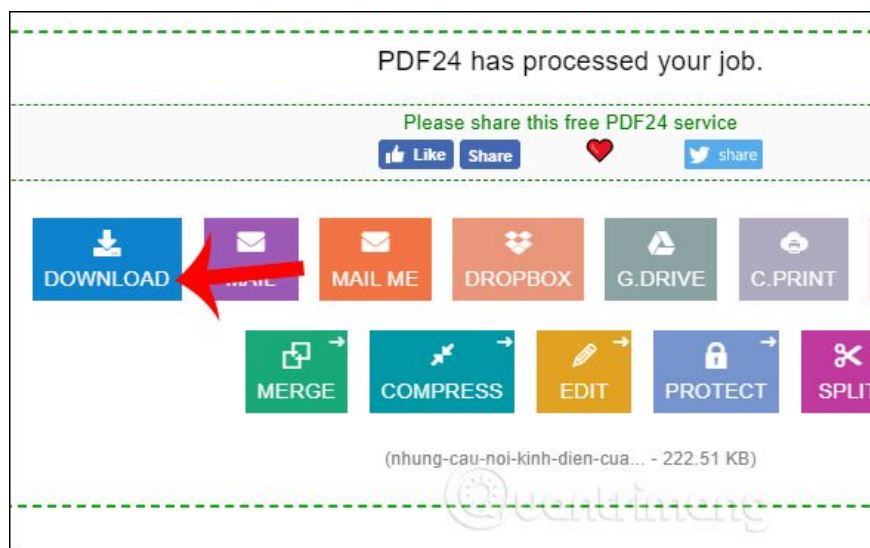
PDF24 has processed your job.

Please share this free PDF24 service

Like Share

share

DOWNLOAD

MAIL

MAIL ME

DROPBOX

G.DRIVE

C.PRINT

MERGE

COMPRESS

EDIT

PROTECT

SPLI

(nhung-cau-noi-kinh-dien-cua... - 222.51 KB)

Quantrimang